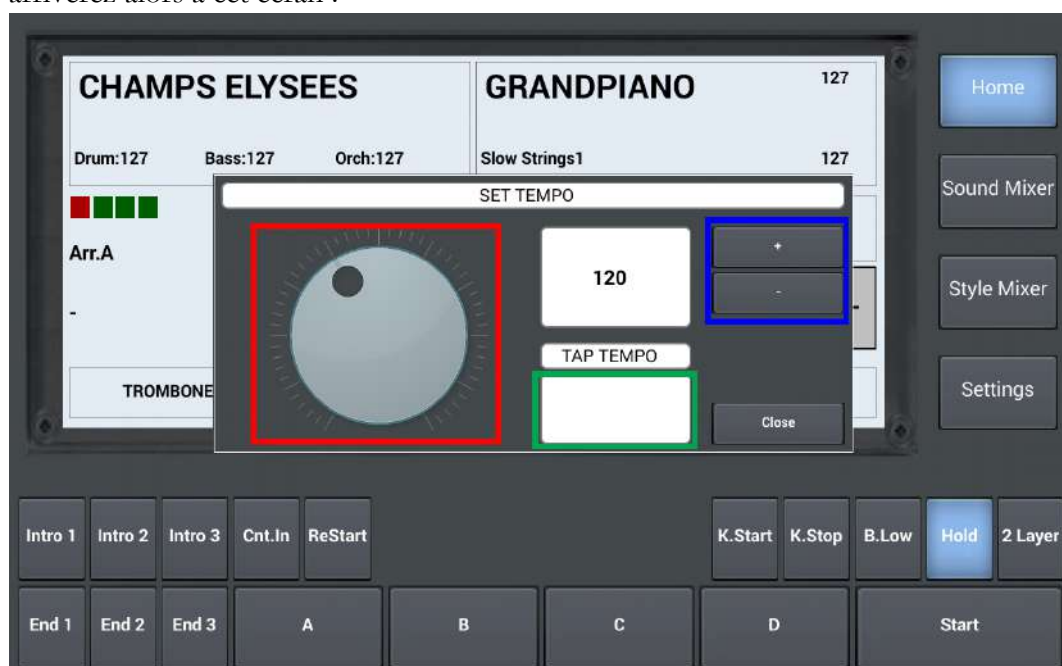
arriverez alors à cet écran :

CHAMPS ELYSEES

Drum:127 Bass:127 Orch:127

Arr.A

-

TROMBONE

GRANDPIANO 127

Slow Strings1 127

SET TEMPO

120

+

-

TAP TEMPO

Close

Home

Sound Mixer

Style Mixer

Settings

Intro 1 Intro 2 Intro 3 Cnt.In ReStart

K.Start K.Stop B.Low Hold 2 Layer

End 1 End 2 End 3 A B C D Start